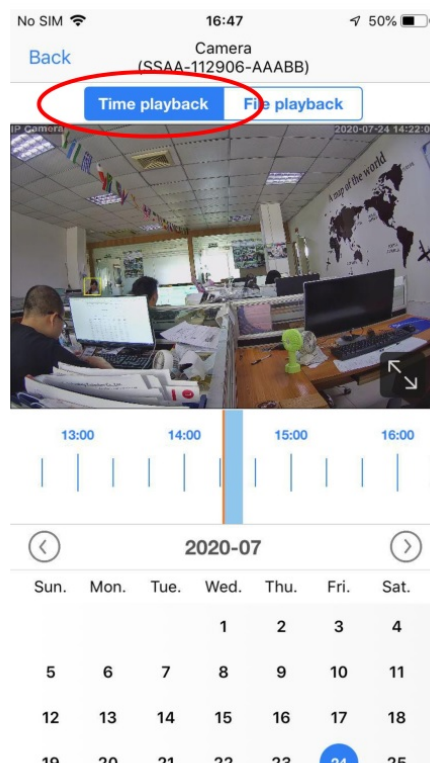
No SIM 16:47 50%

Back Camera (SSAA-112906-AAABB)

Time playback File playback

IP Camera 2020-07-24 14:22:0

a map of the world

13:00 14:00 15:00 16:00

2020-07

| Sun. | Mon. | Tue. | Wed. | Thu. | Fri. | Sat. |
|---|---|---|---|---|---|---|
| | | | 1 | 2 | 3 | 4 |
| 5 | 6 | 7 | 8 | 9 | 10 | 11 |
| 12 | 13 | 14 | 15 | 16 | 17 | 18 |
| 19 | 20 | 21 | 22 | 23 | 24 | 25 |